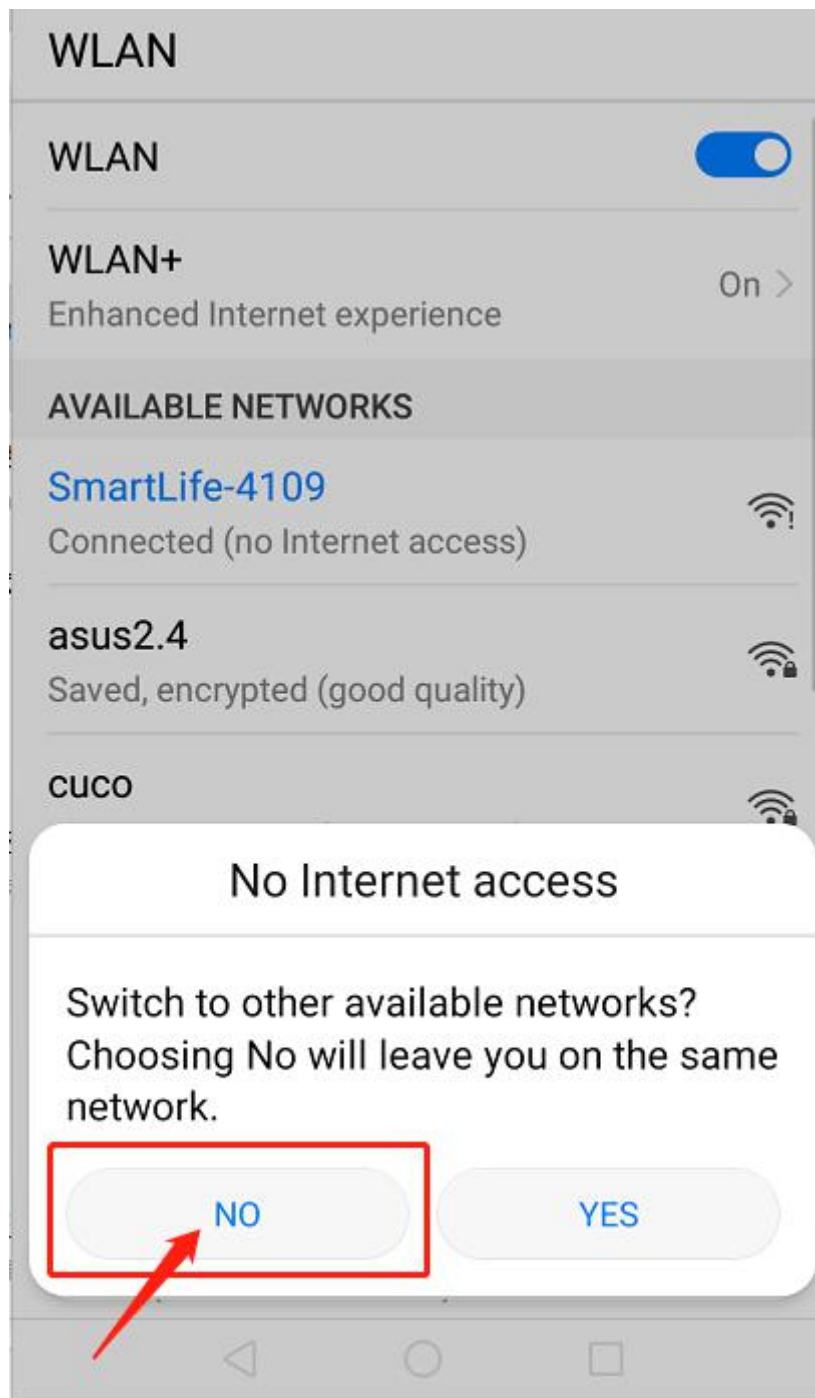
WLAN

WLAN

WLAN+
Enhanced Internet experience
On >

AVAILABLE NETWORKS

SmartLife-4109
Connected (no Internet access)

asus2.4
Saved, encrypted (good quality)

cuco

No Internet access

Switch to other available networks? Choosing No will leave you on the same network.

NO

YES